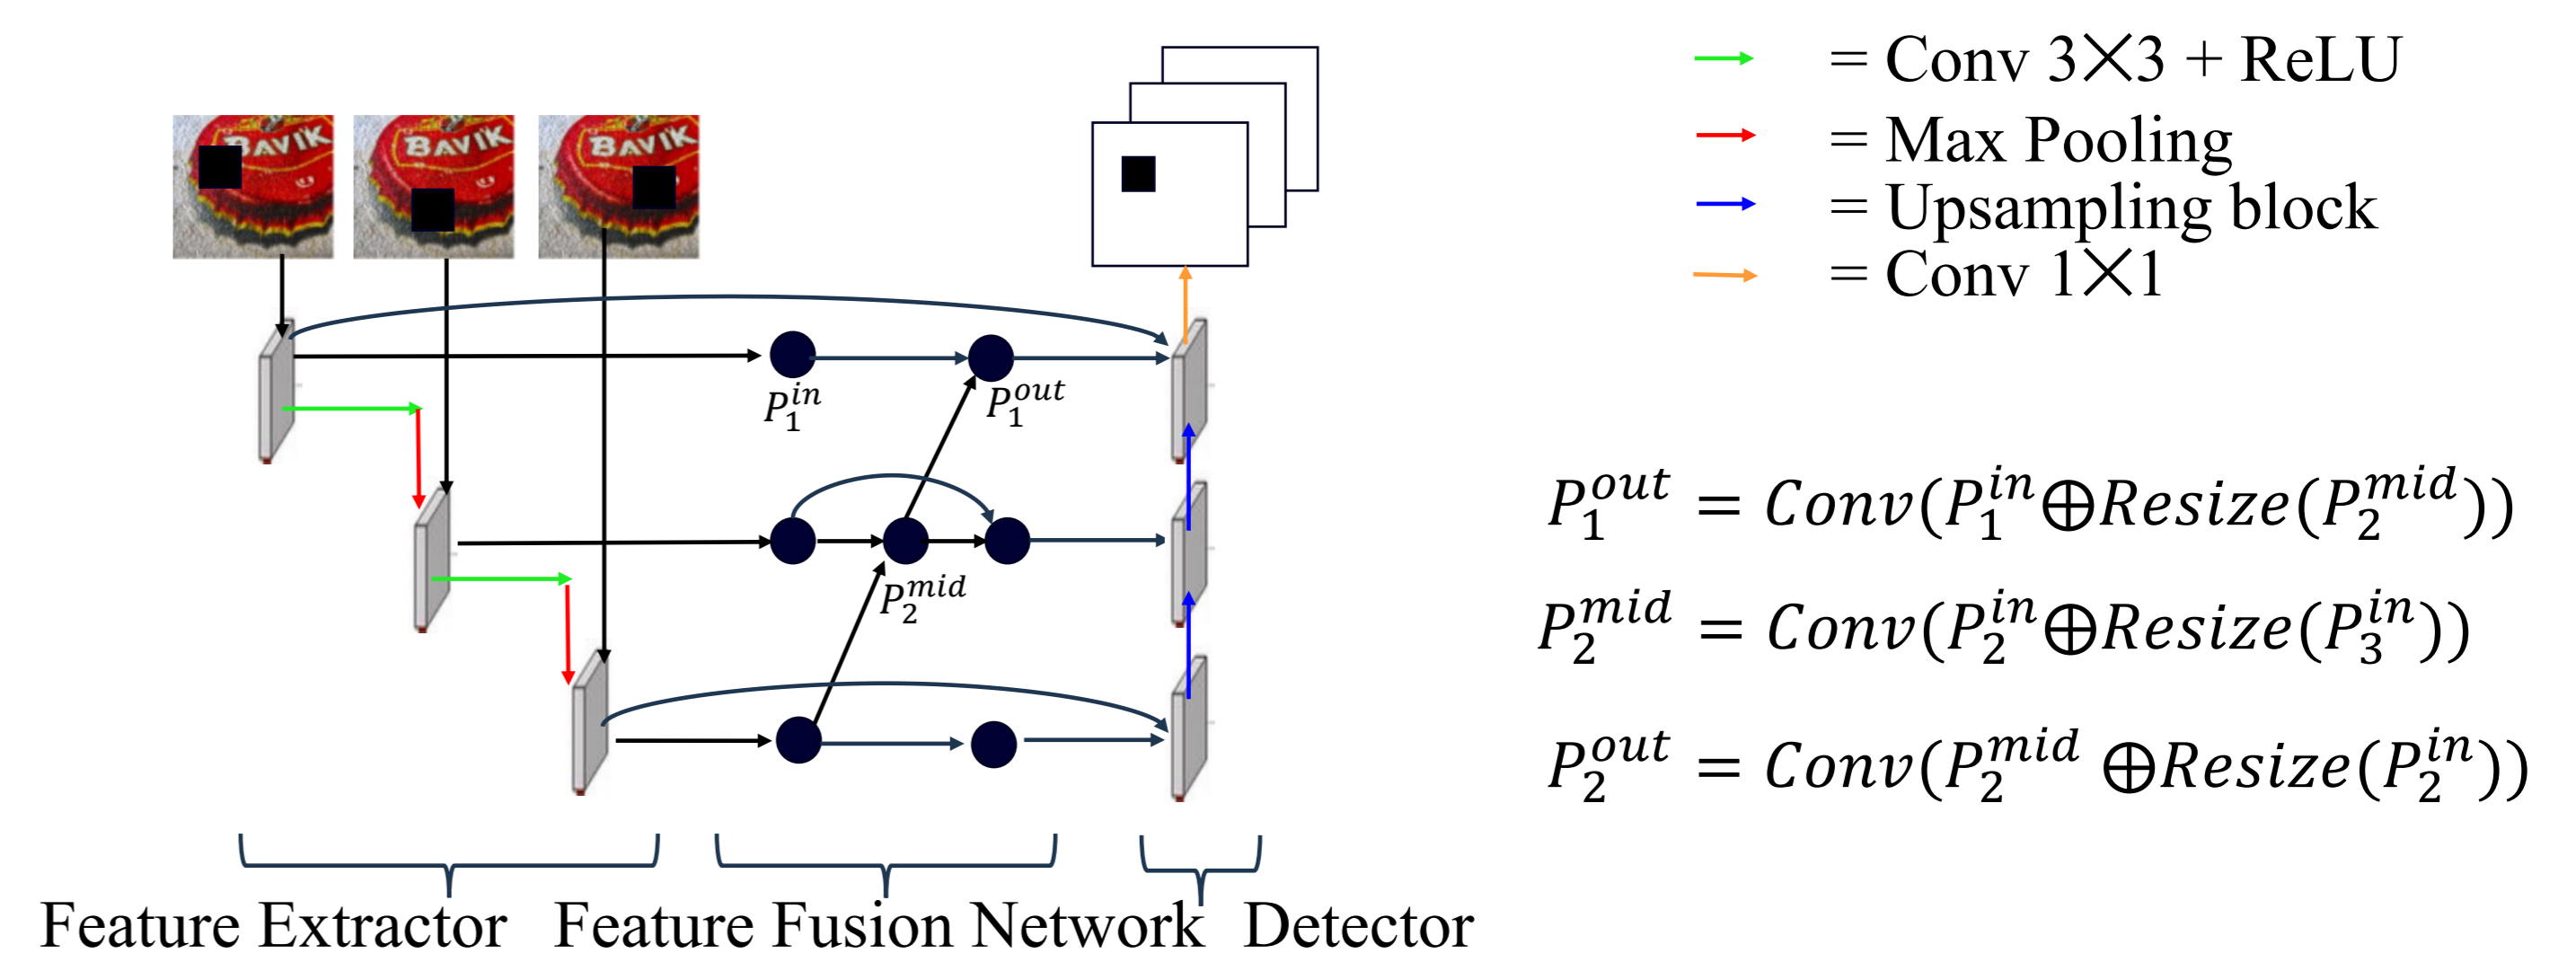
= Conv 3×3 + ReLU
= Max Pooling
= Upsampling block
= Conv 1×1

BAVIK BAVIK BAVIK

$P_1^{in}$ $P_1^{out}$ $P_2^{mid}$

$P_1^{out} = Conv(P_1^{in} \oplus Resize(P_2^{mid}))$
$P_2^{mid} = Conv(P_2^{in} \oplus Resize(P_3^{in}))$
$P_2^{out} = Conv(P_2^{mid} \oplus Resize(P_2^{in}))$

Feature Extractor Feature Fusion Network Detector